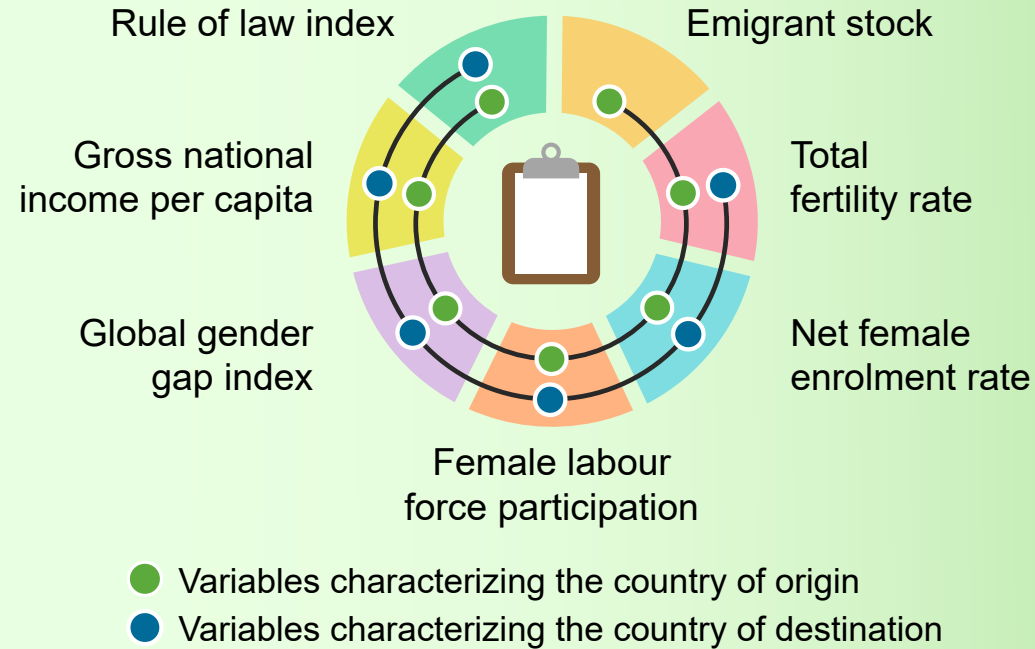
Rule of law index

Emigrant stock

Gross national income per capita

Total fertility rate

Global gender gap index

Net female enrolment rate

Female labour force participation

Variables characterizing the country of origin

Variables characterizing the country of destination